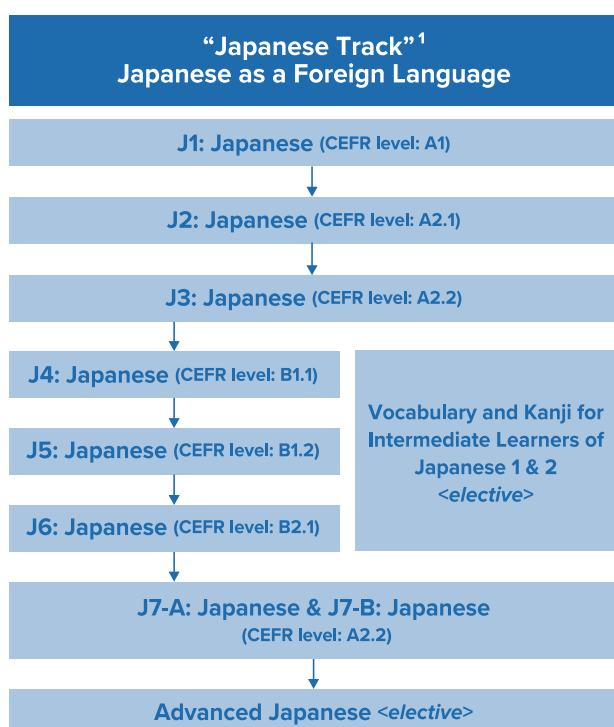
“Japanese Track”$^1$
Japanese as a Foreign Language

J1: Japanese (CEFR level: A1)

J2: Japanese (CEFR level: A2.1)

J3: Japanese (CEFR level: A2.2)

J4: Japanese (CEFR level: B1.1)

J5: Japanese (CEFR level: B1.2)

J6: Japanese (CEFR level: B2.1)

Vocabulary and Kanji for Intermediate Learners of Japanese 1 & 2 <elective>

J7-A: Japanese & J7-B: Japanese (CEFR level: A2.2)

Advanced Japanese <elective>